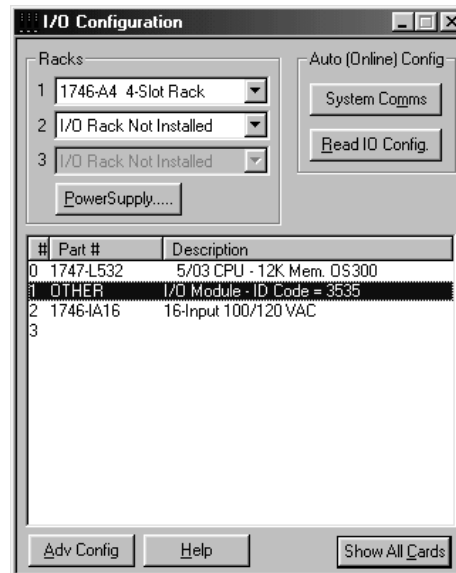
I/O Configuration

Racks
1 1746-A4 4-Slot Rack
2 I/O Rack Not Installed
3 I/O Rack Not Installed
PowerSupply.....

Auto (Online) Config
System Comms
Read IO Config.

| # | Part # | Description |
|---|---|---|
| 0 | 1747-L532 | 5/03 CPU - 12K Mem. OS300 |
| 1 | OTHER | I/O Module - ID Code = 3535 |
| 2 | 1746-IA16 | 16-Input 100/120 VAC |
| 3 | | |

Adv Config
Help
Show All Cards